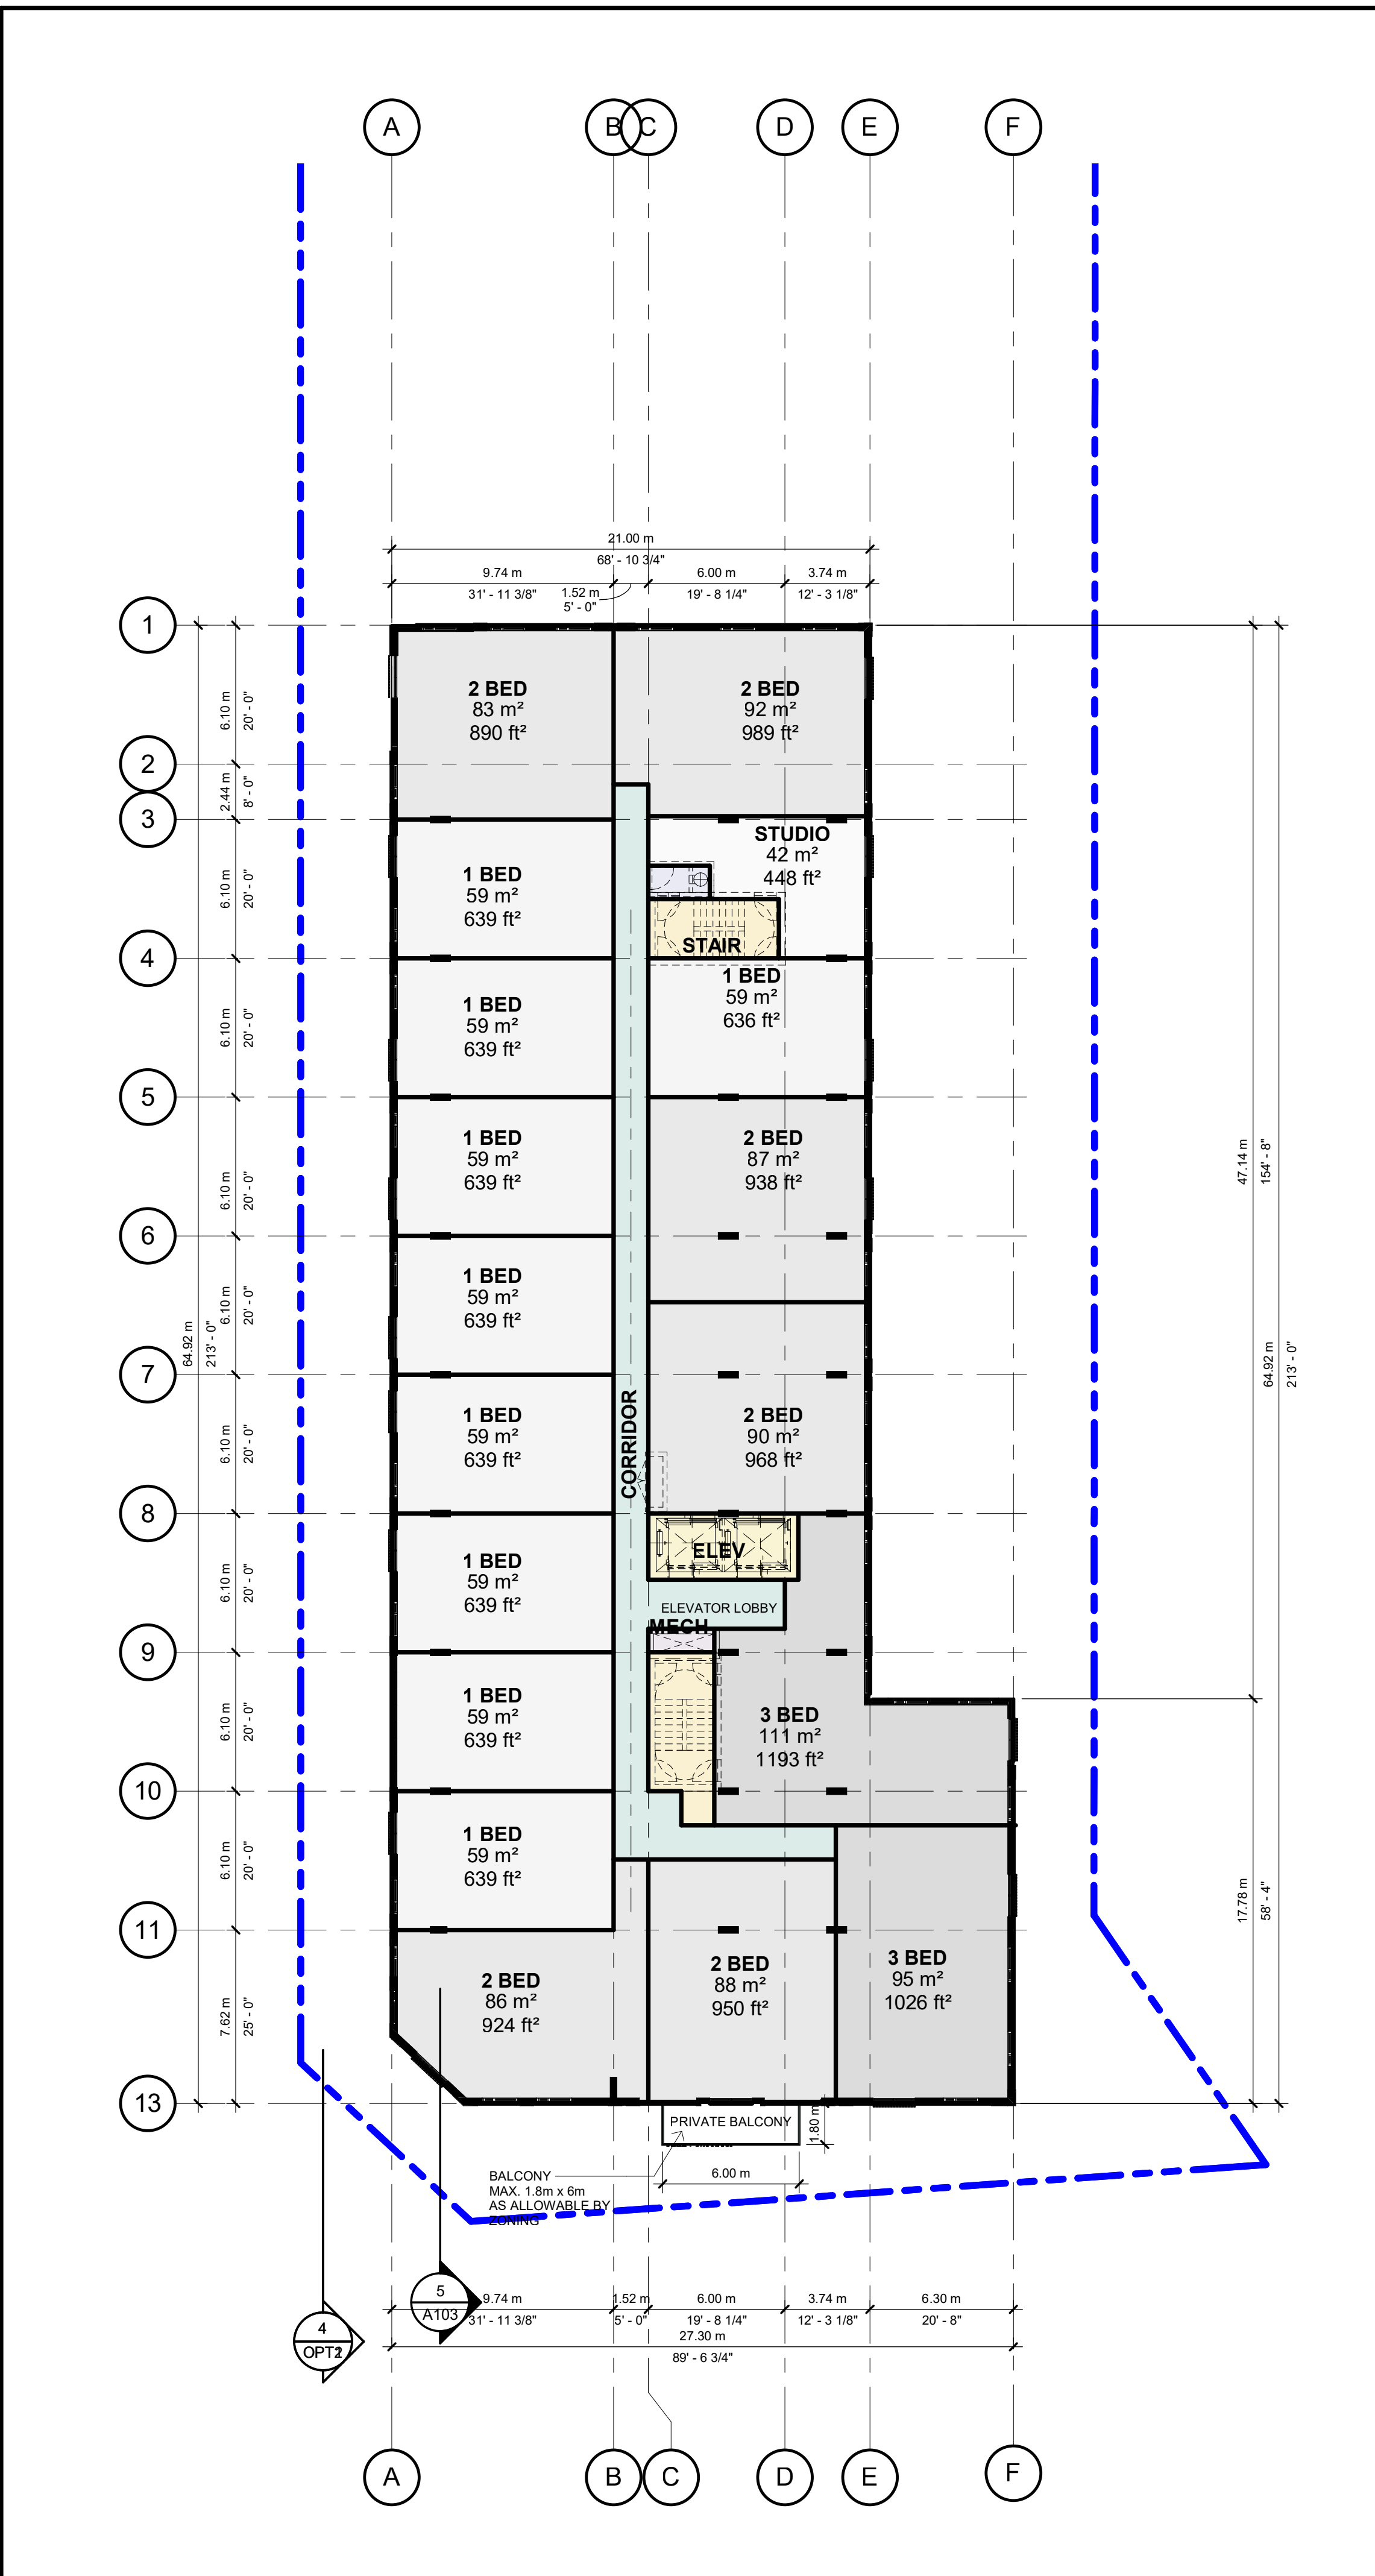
A B C D E F

21.00 m
68' - 10 3/4"
9.74 m
31' - 11 3/8"
1.52 m
5' - 0"
6.00 m
19' - 8 1/4"
3.74 m
12' - 3 1/8"

1
2
3
4
5
6
7
8
9
10
11
13

6.10 m 20' - 0"
2.44 m 8' - 0"
6.10 m 20' - 0"
6.10 m 20' - 0"
6.10 m 20' - 0"
6.10 m 20' - 0"
6.10 m 20' - 0"
6.10 m 20' - 0"
6.10 m 20' - 0"
6.10 m 20' - 0"
7.62 m 25' - 0"
64.92 m
213' - 0"

2 BED
83 m²
890 ft²

2 BED
92 m²
989 ft²

STUDIO
42 m²
448 ft²

1 BED
59 m²
639 ft²

STAIR

1 BED
59 m²
636 ft²

1 BED
59 m²
639 ft²

1 BED
59 m²
639 ft²

2 BED
87 m²
938 ft²

1 BED
59 m²
639 ft²

1 BED
59 m²
639 ft²

2 BED
90 m²
968 ft²

CORRIDOR

1 BED
59 m²
639 ft²

ELEV

ELEVATOR LOBBY

MECH

1 BED
59 m²
639 ft²

3 BED
111 m²
1193 ft²

1 BED
59 m²
639 ft²

2 BED
86 m²
924 ft²

2 BED
88 m²
950 ft²

3 BED
95 m²
1026 ft²

47.14 m
154' - 8"
64.92 m
213' - 0"
17.78 m
58' - 4"

PRIVATE BALCONY
1.80 m
6.00 m
BALCONY
MAX. 1.8m x 6m
AS ALLOWABLE BY
ZONING

5
A103
4
OPT2

9.74 m
31' - 11 3/8"
1.52 m
5' - 0"
6.00 m
19' - 8 1/4"
3.74 m
12' - 3 1/8"
6.30 m
20' - 8"
27.30 m
89' - 6 3/4"

A B C D E F